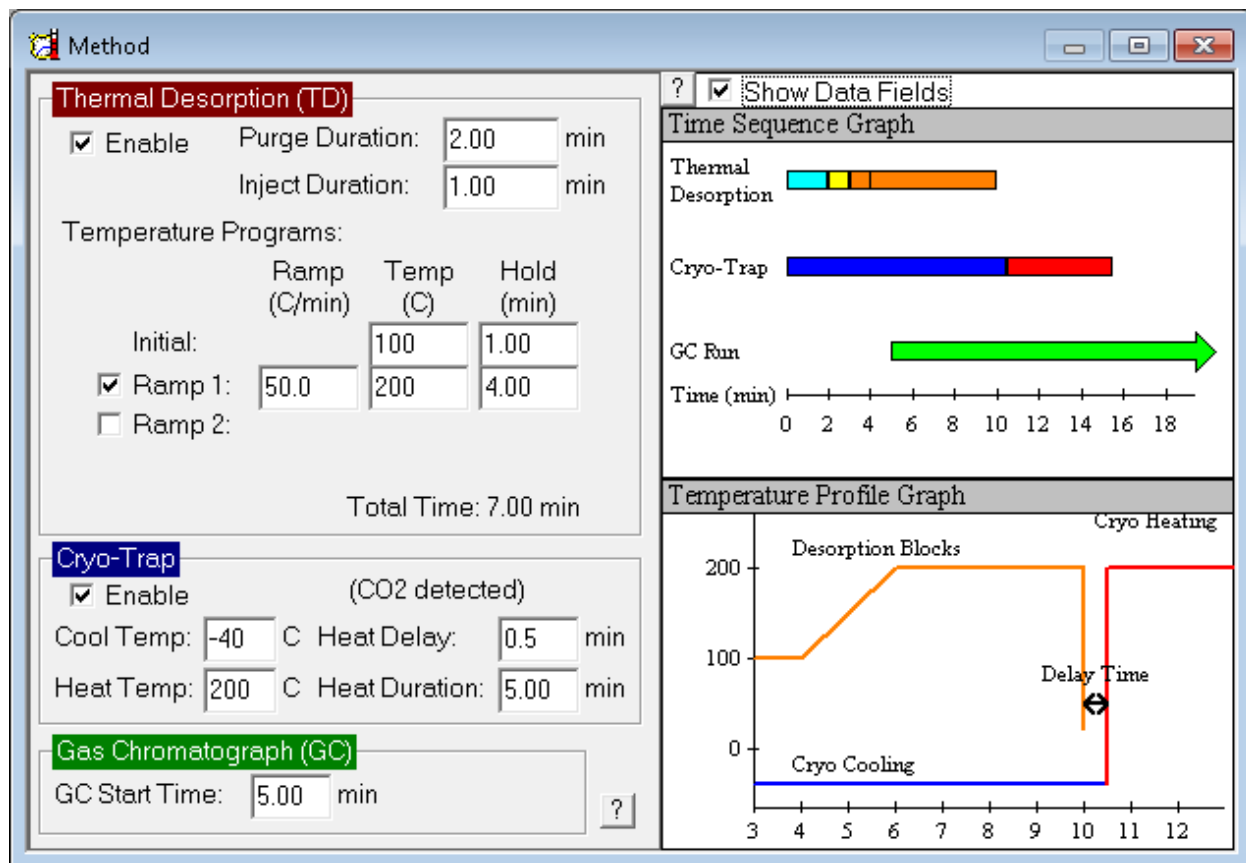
Method

Thermal Desorption (TD)

Enable Purge Duration: 2.00 min

Inject Duration: 1.00 min

Temperature Programs:

| | Ramp (C/min) | Temp (C) | Hold (min) |
|---|---|---|---|
| Initial: | | 100 | 1.00 |
| Ramp 1: | 50.0 | 200 | 4.00 |
| Ramp 2: | | | |

Total Time: 7.00 min

Cryo-Trap

Enable (CO2 detected)

Cool Temp: -40 C Heat Delay: 0.5 min

Heat Temp: 200 C Heat Duration: 5.00 min

Gas Chromatograph (GC)

GC Start Time: 5.00 min

?

?

Show Data Fields

Time Sequence Graph

Thermal Desorption

Cryo-Trap

GC Run

Time (min)

0 2 4 6 8 10 12 14 16 18

Temperature Profile Graph

Cryo Heating

Desorption Blocks

200

100

0

Delay Time

Cryo Cooling

3 4 5 6 7 8 9 10 11 12